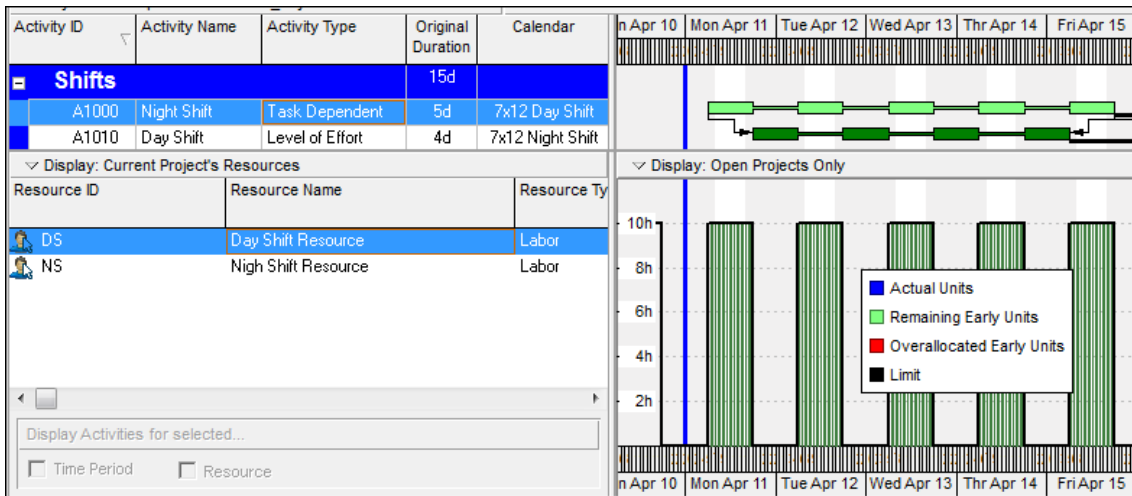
| Activity ID | Activity Name | Activity Type | Original Duration | Calendar |
|---|---|---|---|---|
| Shifts | | | 15d | |
| A1000 | Night Shift | Task Dependent | 5d | 7x12 Day Shift |
| A1010 | Day Shift | Level of Effort | 4d | 7x12 Night Shift |

n Apr 10 | Mon Apr 11 | Tue Apr 12 | Wed Apr 13 | Thr Apr 14 | Fri Apr 15

Display: Current Project's Resources

| Resource ID | Resource Name | Resource Ty |
|---|---|---|
| DS | Day Shift Resource | Labor |
| NS | Nigh Shift Resource | Labor |

Display Activities for selected...

Time Period

Resource

Display: Open Projects Only

10h

8h

6h

4h

2h

Actual Units

Remaining Early Units

Overallocated Early Units

Limit

n Apr 10 | Mon Apr 11 | Tue Apr 12 | Wed Apr 13 | Thr Apr 14 | Fri Apr 15